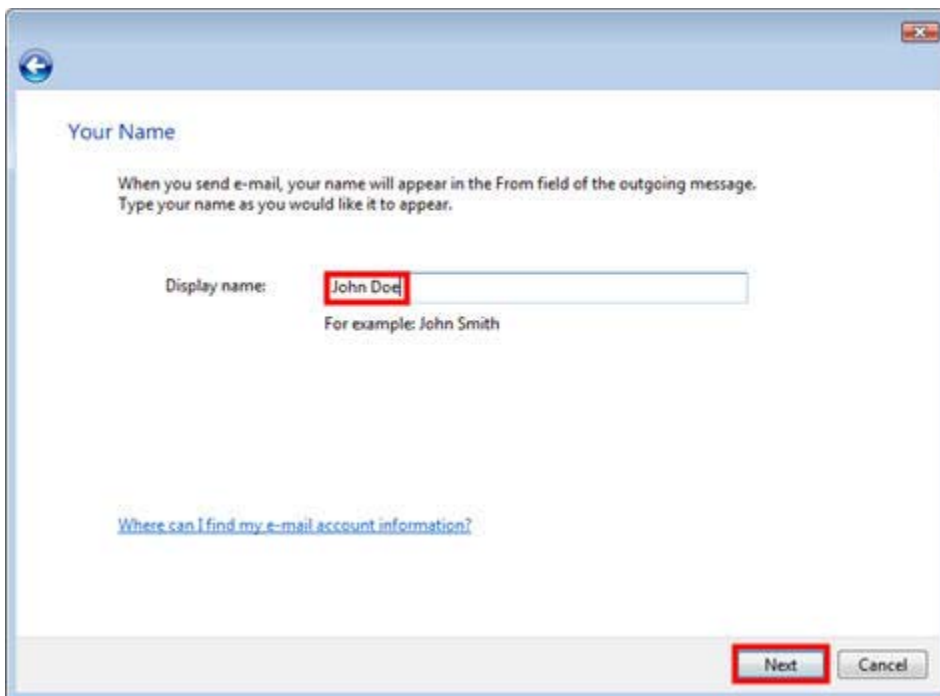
Your Name

When you send e-mail, your name will appear in the From field of the outgoing message. Type your name as you would like it to appear.

Display name: John Doe

For example: John Smith

Where can I find my e-mail account information?

Next

Cancel